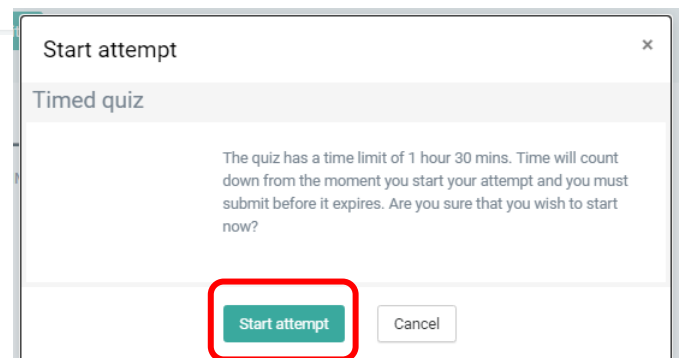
Start attempt
×
Timed quiz
The quiz has a time limit of 1 hour 30 mins. Time will count down from the moment you start your attempt and you must submit before it expires. Are you sure that you wish to start now?
Start attempt
Cancel